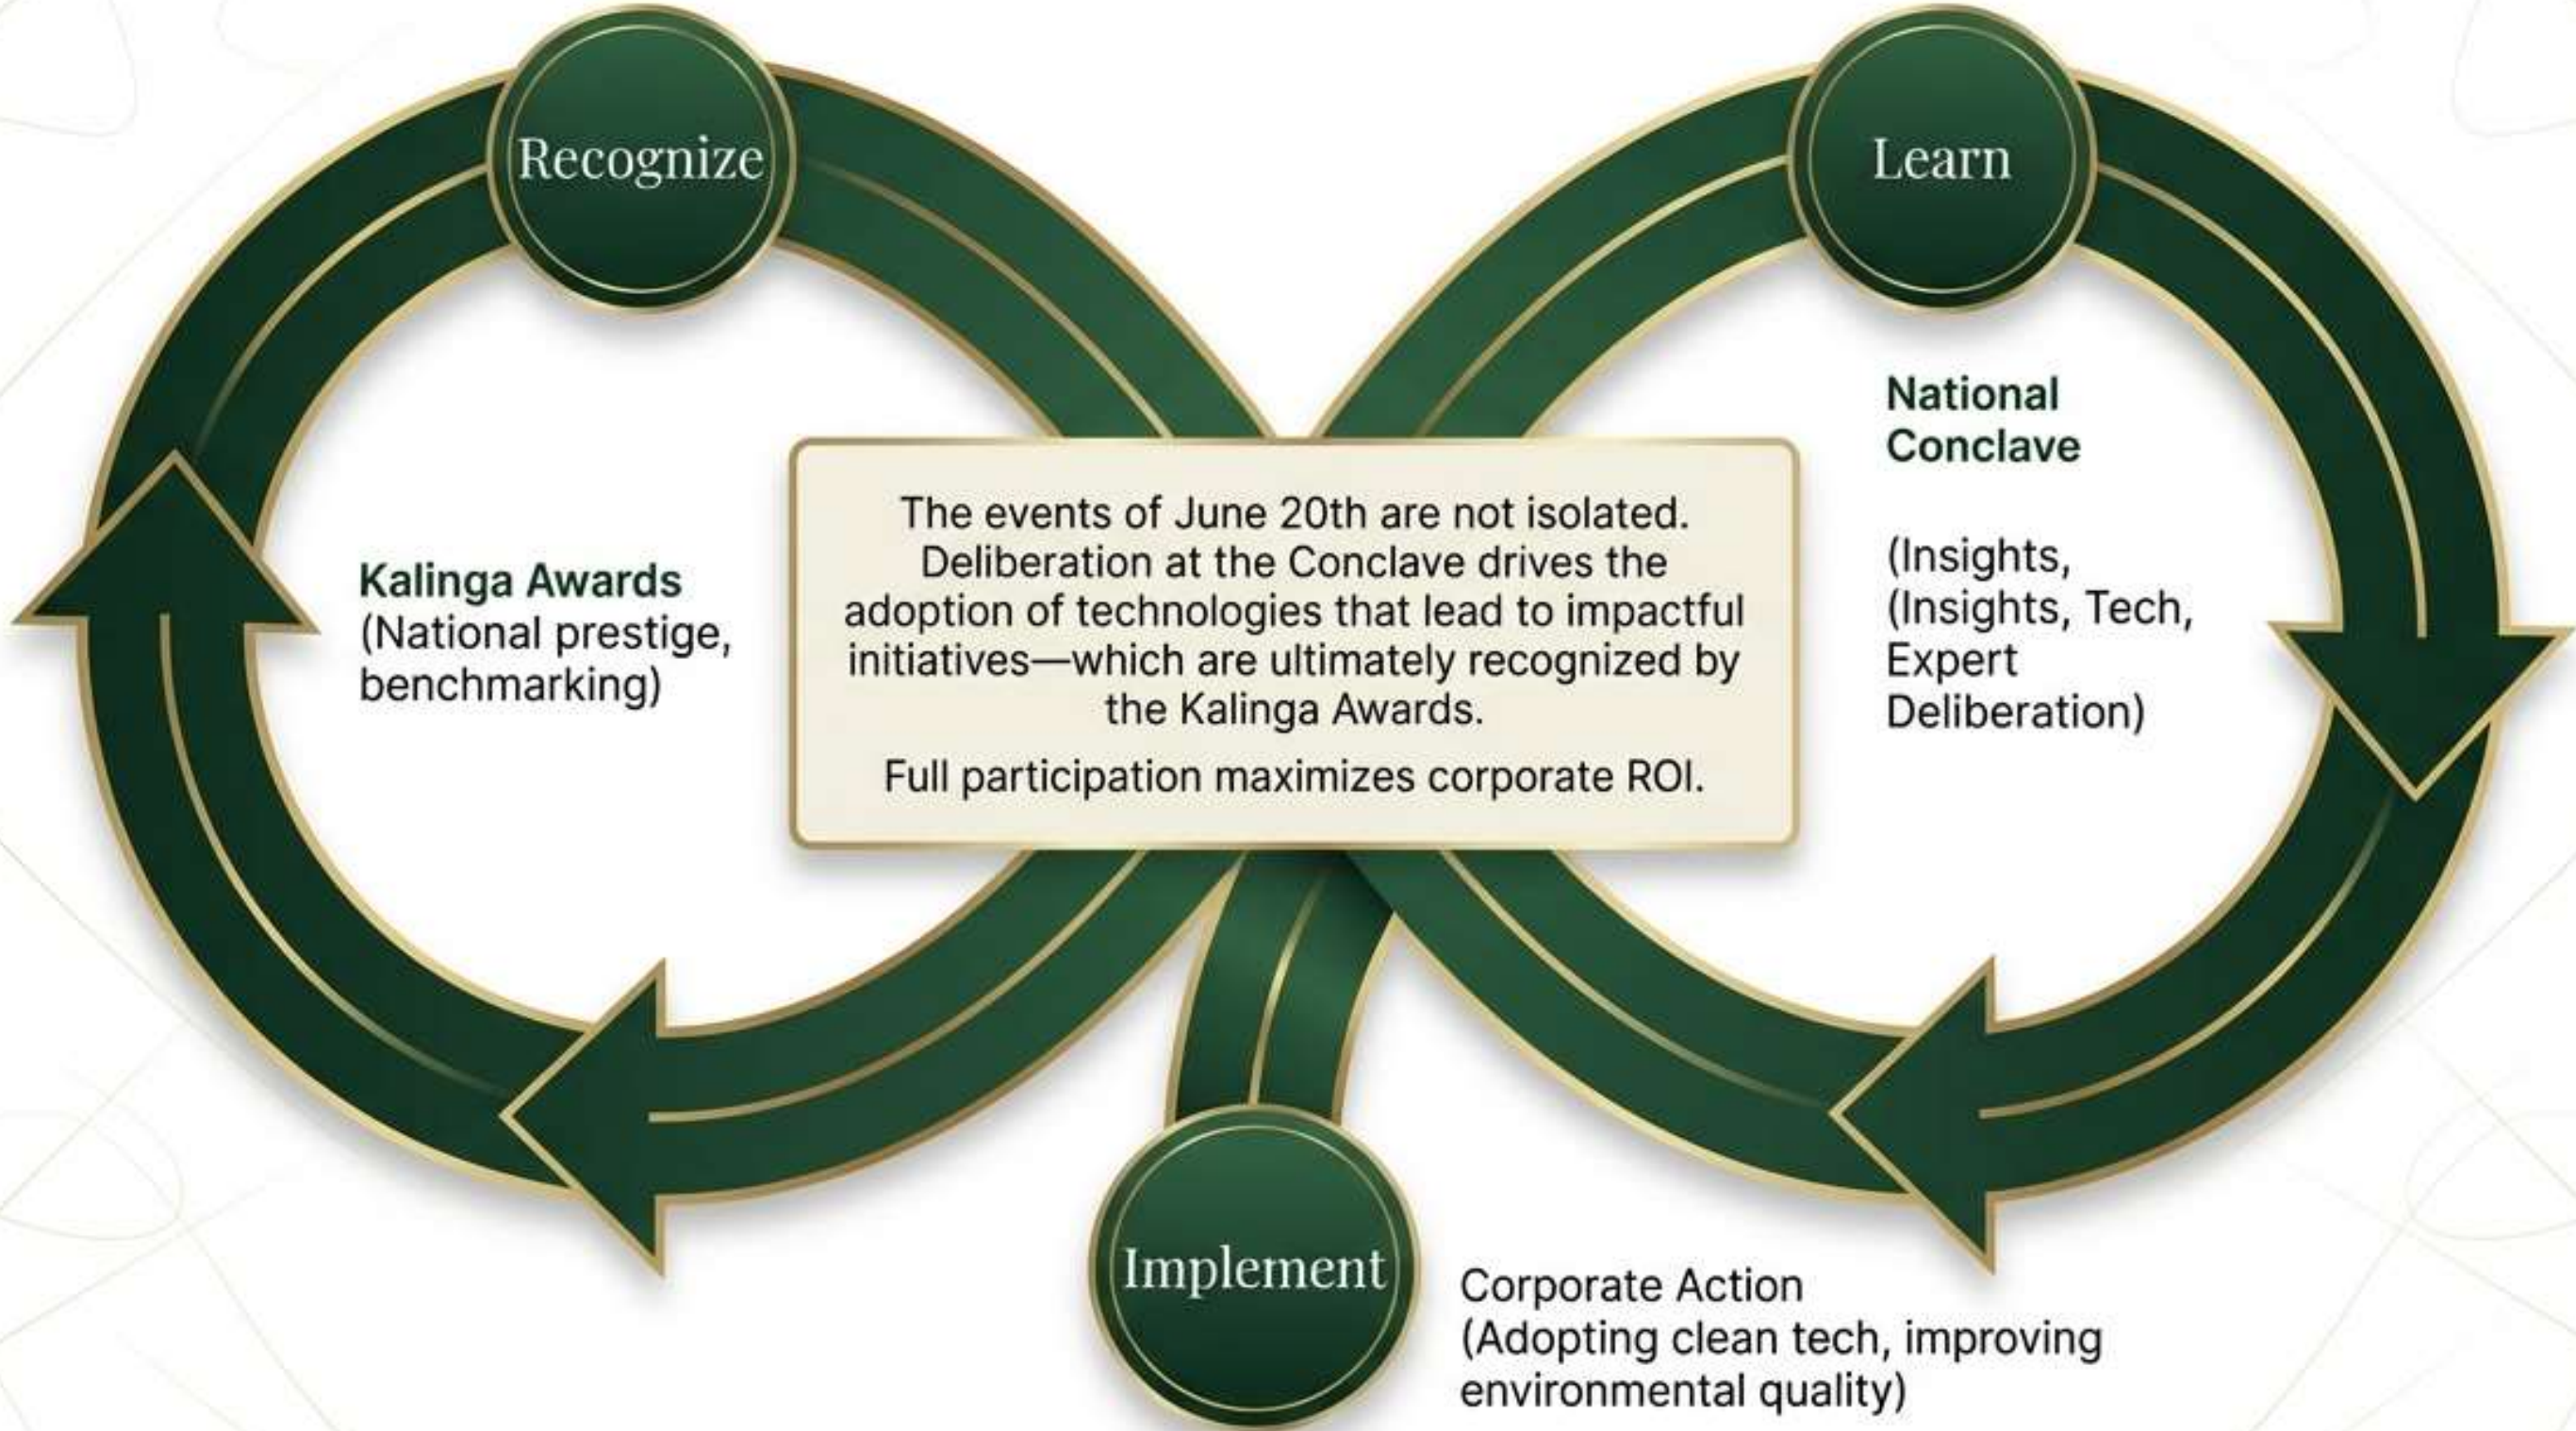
Recognize

Learn

National Conclave

(Insights, (Insights, Tech, Expert Deliberation)

Kalinga Awards
(National prestige, benchmarking)

The events of June 20th are not isolated. Deliberation at the Conclave drives the adoption of technologies that lead to impactful initiatives—which are ultimately recognized by the Kalinga Awards.

Full participation maximizes corporate ROI.

Implement

Corporate Action
(Adopting clean tech, improving environmental quality)